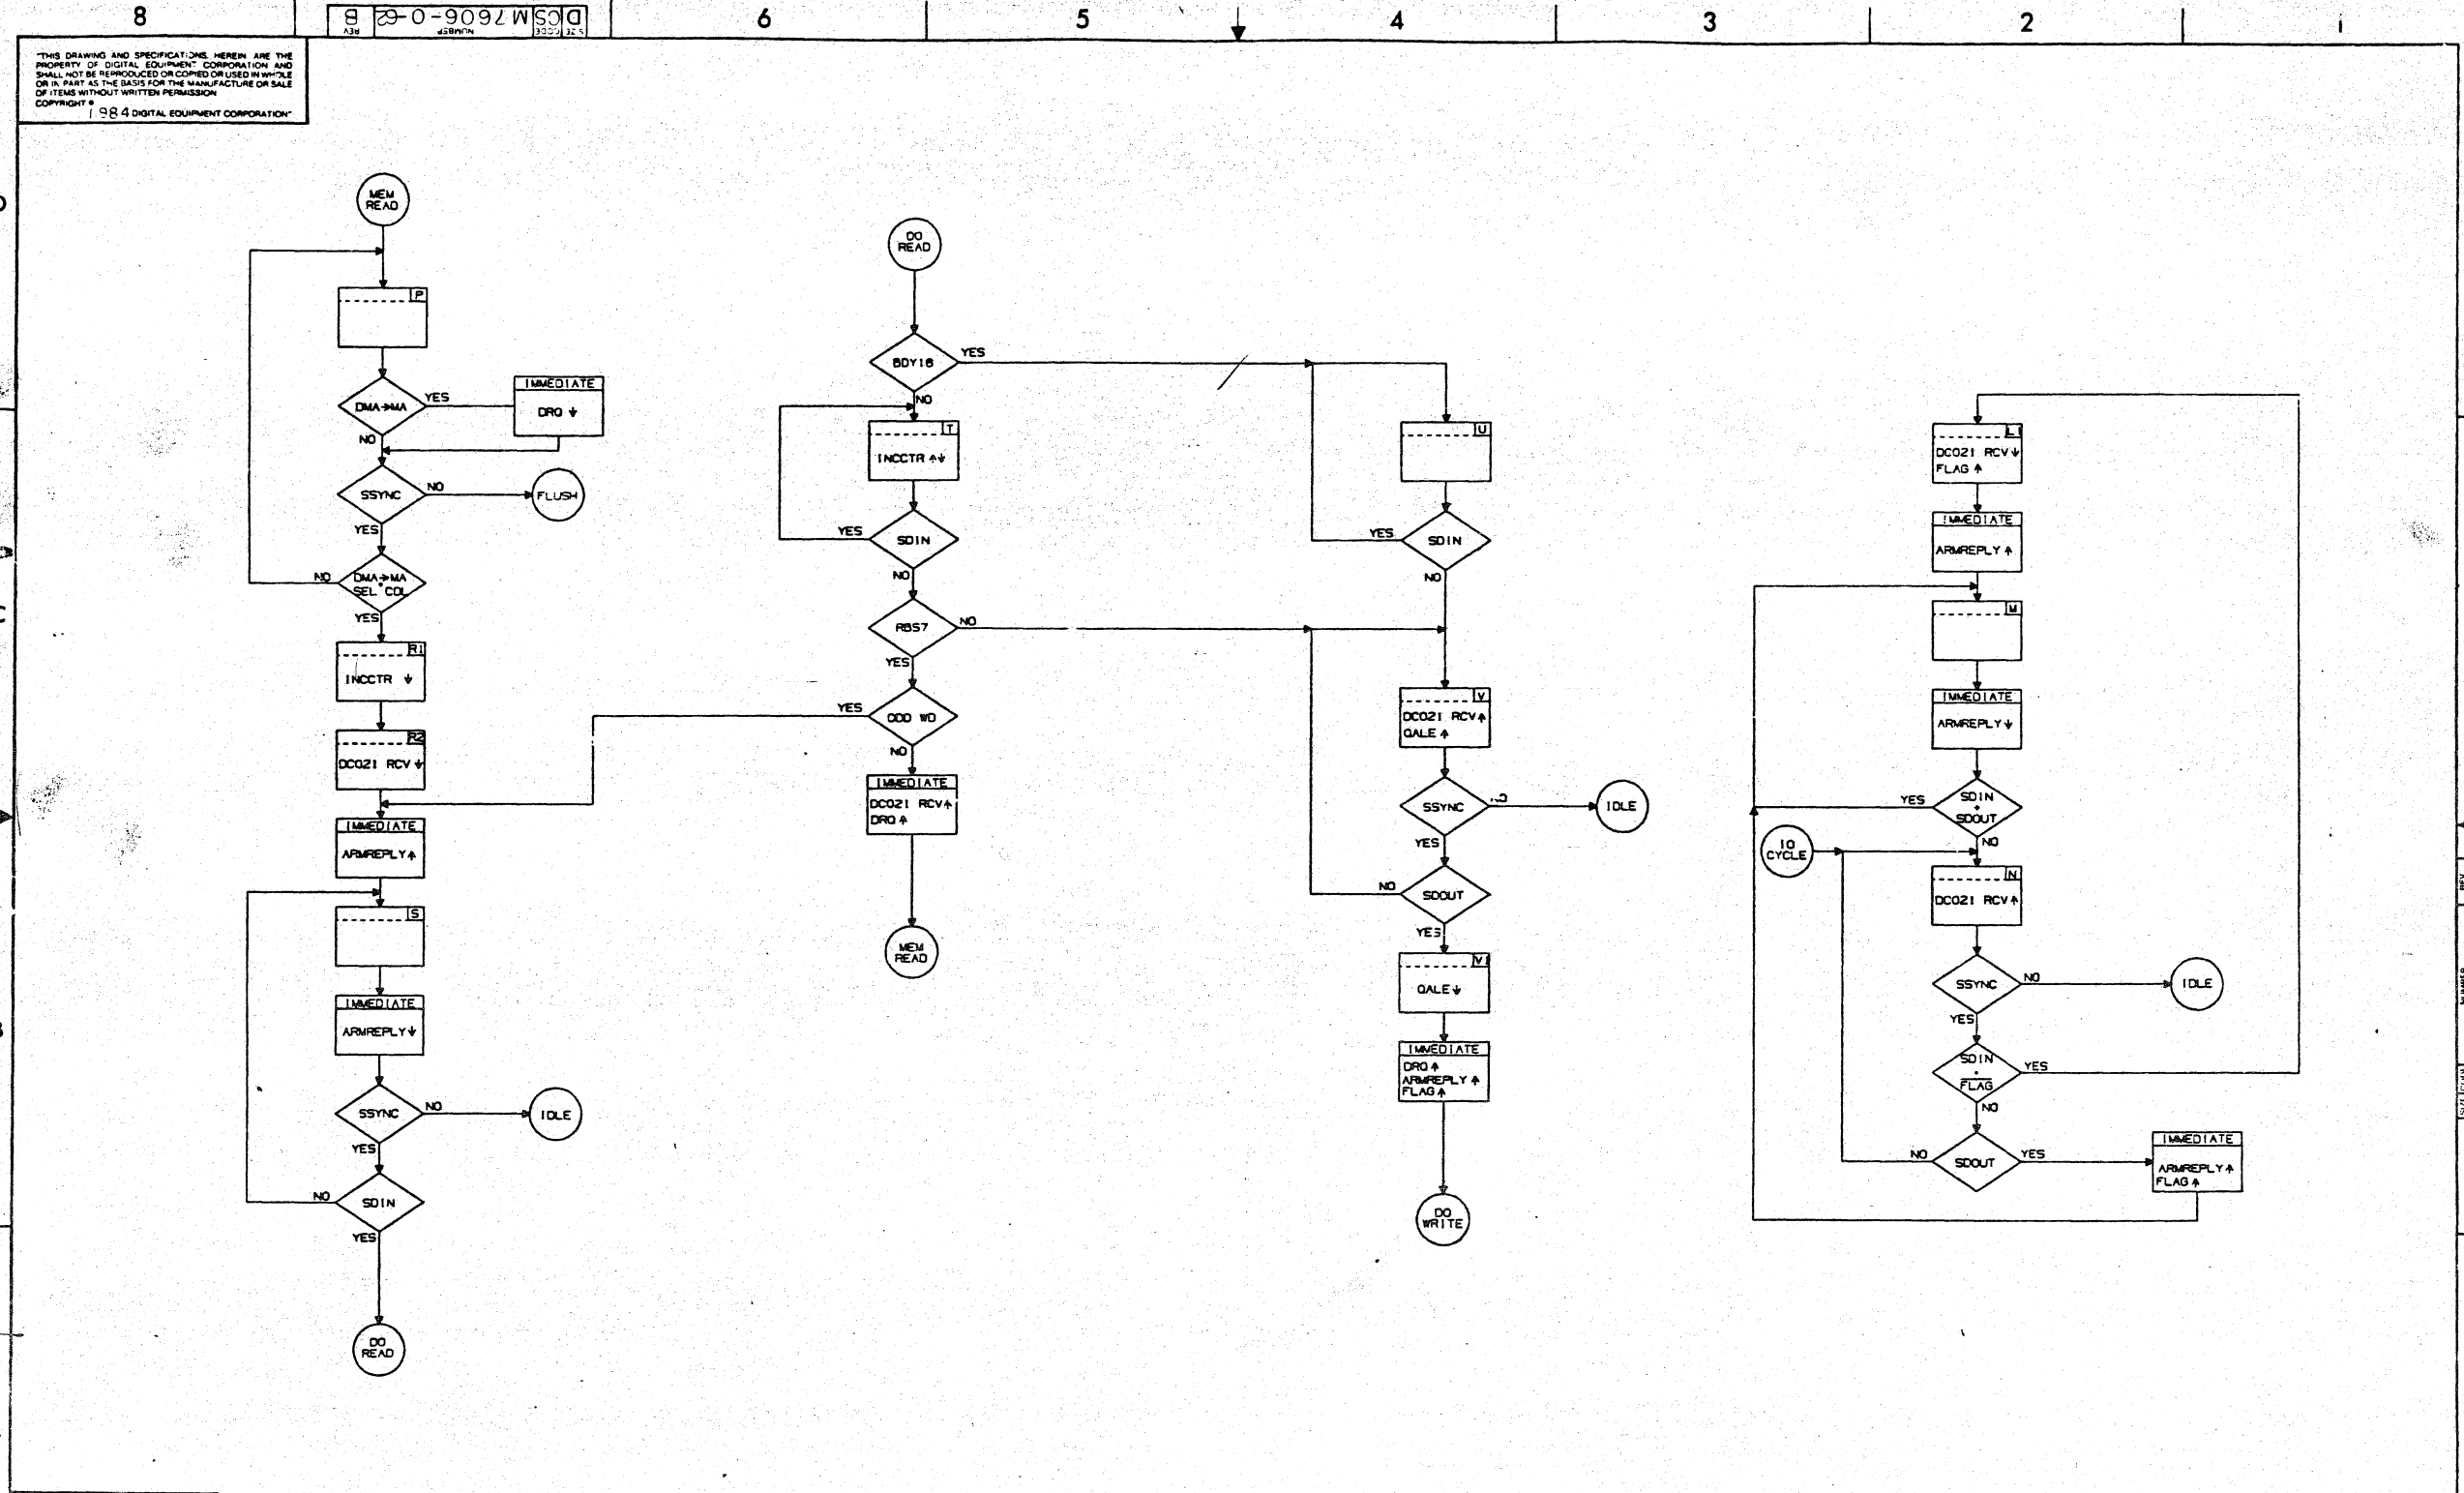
8

D CS M7606-0-62 B
SIZE CODE NUMBER REV

6 5 4 3 2 1

"THIS DRAWING AND SPECIFICATIONS, HEREIN ARE THE PROPERTY OF DIGITAL EQUIPMENT CORPORATION AND SHALL NOT BE REPRODUCED OR COPIED OR USED IN WHOLE OR IN PART AS THE BASIS FOR THE MANUFACTURE OR SALE OF ITEMS WITHOUT WRITTEN PERMISSION
COPYRIGHT © 1984 DIGITAL EQUIPMENT CORPORATION"

MEM READ

P

DMA→MA
YES
IMMEDIATE
DRQ ↓
NO

SSYNC
NO
FLUSH
YES

NO
DMA→MA SEL·COL
YES

R1
INCCTR ↓

R2
DC021 RCV ↓

IMMEDIATE
ARMREPLY ↑

S

IMMEDIATE
ARMREPLY ↓

SSYNC
NO
IDLE
YES

NO
SDIN
YES

DO READ

DO READ

BDY18
YES
NO

T
INCCTR ↑↓

YES
SDIN
NO

RBS7
NO
YES

YES
ODD WD
NO

IMMEDIATE
DC021 RCV ↑
DRQ ↑

MEM READ

U

YES
SDIN
NO

V
DC021 RCV ↑
DALE ↑

SSYNC
NO
IDLE
YES

NO
SDOUT
YES

V1
DALE ↓

IMMEDIATE
DRQ ↑
ARMREPLY ↑
FLAG ↑

DO WRITE

L1
DC021 RCV ↓
FLAG ↑

IMMEDIATE
ARMREPLY ↑

M

IMMEDIATE
ARMREPLY ↓

YES
SDIN + SDOUT
NO

IO CYCLE

N
DC021 RCV ↑

SSYNC
NO
IDLE
YES

SDIN · $\overline{FLAG}$
YES
NO

NO
SDOUT
YES

IMMEDIATE
ARMREPLY ↑
FLAG ↑